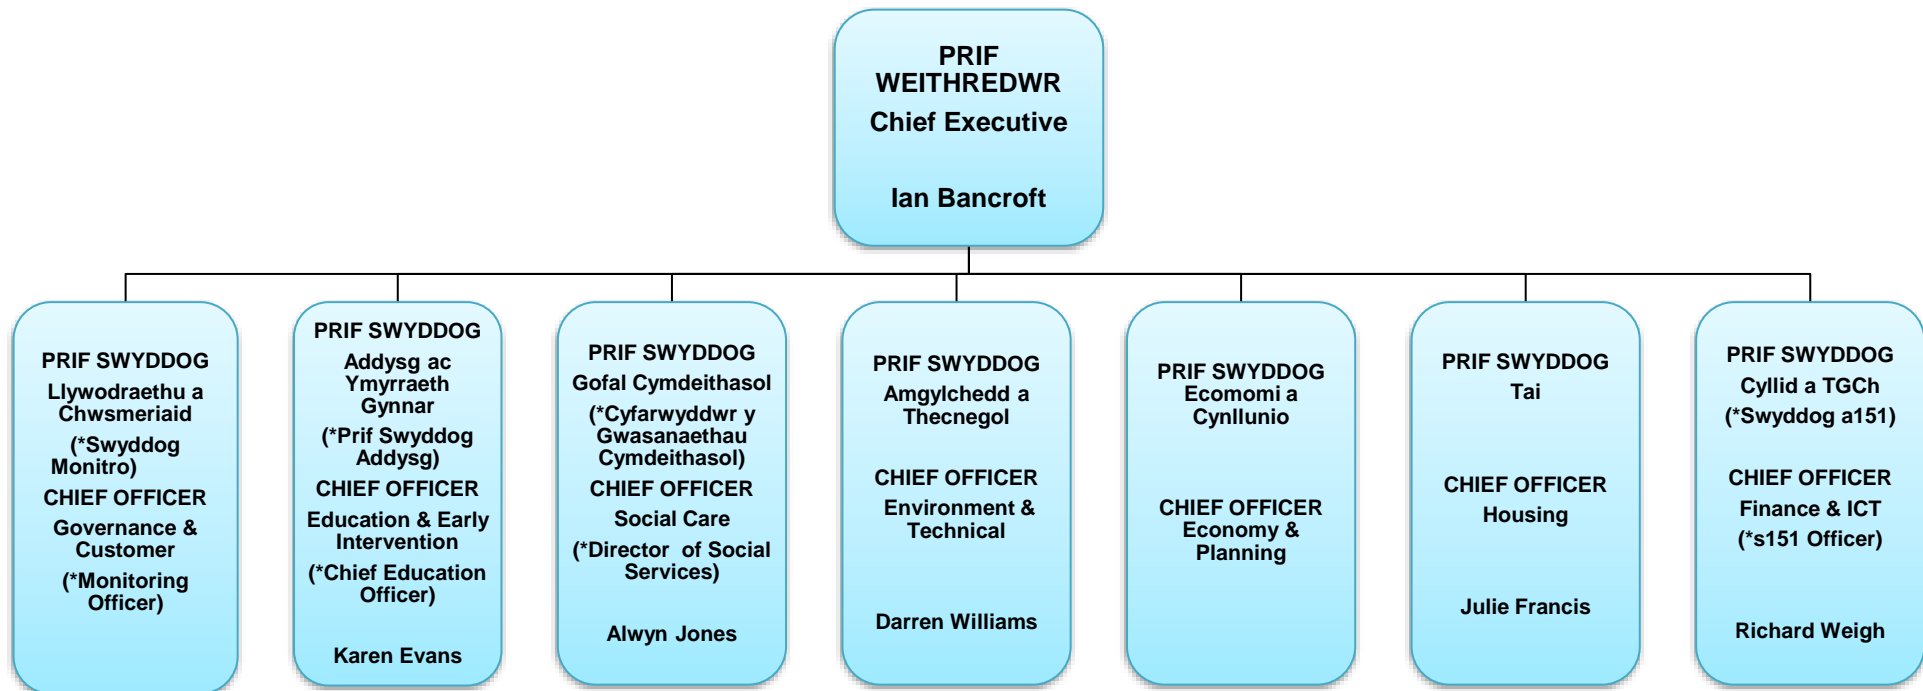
PRIF WEITHREDWR
Chief Executive

Ian Bancroft

PRIF SWYDDOG
Llywodraethu a Chwsmeriaid
(*Swyddog Monitro)
CHIEF OFFICER
Governance & Customer
(*Monitoring Officer)

PRIF SWYDDOG
Addysg ac Ymyrraeth Gynnar
(*Prif Swyddog Addysg)
CHIEF OFFICER
Education & Early Intervention
(*Chief Education Officer)

Karen Evans

PRIF SWYDDOG
Gofal Cymdeithasol
(*Cyfarwyddwr y Gwasanaethau Cymdeithasol)
CHIEF OFFICER
Social Care
(*Director of Social Services)

Alwyn Jones

PRIF SWYDDOG
Amgylchedd a Thecnegol

CHIEF OFFICER
Environment & Technical

Darren Williams

PRIF SWYDDOG
Ecomomi a Cynllunio

CHIEF OFFICER
Economy & Planning

PRIF SWYDDOG
Tai

CHIEF OFFICER
Housing

Julie Francis

PRIF SWYDDOG
Cyllid a TGCh
(*Swyddog a151)

CHIEF OFFICER
Finance & ICT
(*s151 Officer)

Richard Weigh